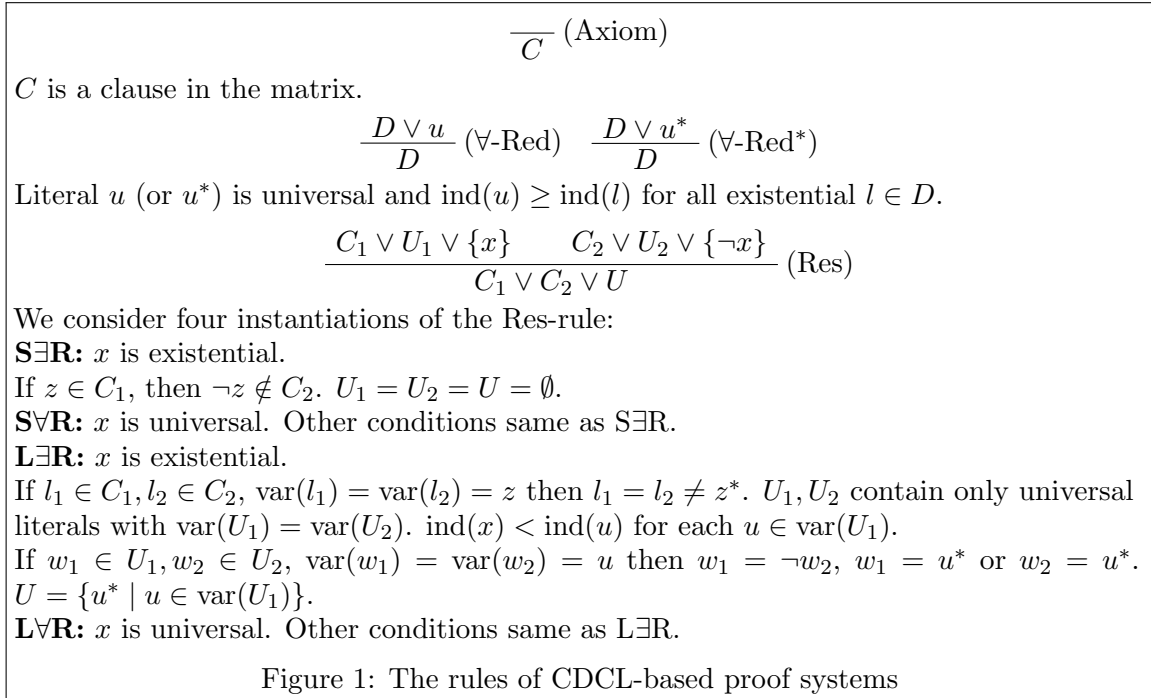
$\overline{C}$ (Axiom)

$C$ is a clause in the matrix.

$\frac{D \vee u}{D}$ ($\forall$-Red) $\frac{D \vee u^*}{D}$ ($\forall$-Red$^*$)

Literal $u$ (or $u^*$) is universal and $\text{ind}(u) \geq \text{ind}(l)$ for all existential $l \in D$.

$\frac{C_1 \vee U_1 \vee \{x\} \qquad C_2 \vee U_2 \vee \{\neg x\}}{C_1 \vee C_2 \vee U}$ (Res)

We consider four instantiations of the Res-rule:
**S∃R:** $x$ is existential.
If $z \in C_1$, then $\neg z \notin C_2$. $U_1 = U_2 = U = \emptyset$.
**S∀R:** $x$ is universal. Other conditions same as S∃R.
**L∃R:** $x$ is existential.
If $l_1 \in C_1, l_2 \in C_2$, $\text{var}(l_1) = \text{var}(l_2) = z$ then $l_1 = l_2 \neq z^*$. $U_1, U_2$ contain only universal literals with $\text{var}(U_1) = \text{var}(U_2)$. $\text{ind}(x) < \text{ind}(u)$ for each $u \in \text{var}(U_1)$.
If $w_1 \in U_1, w_2 \in U_2$, $\text{var}(w_1) = \text{var}(w_2) = u$ then $w_1 = \neg w_2$, $w_1 = u^*$ or $w_2 = u^*$. $U = \{u^* \mid u \in \text{var}(U_1)\}$.
**L∀R:** $x$ is universal. Other conditions same as L∃R.

Figure 1: The rules of CDCL-based proof systems